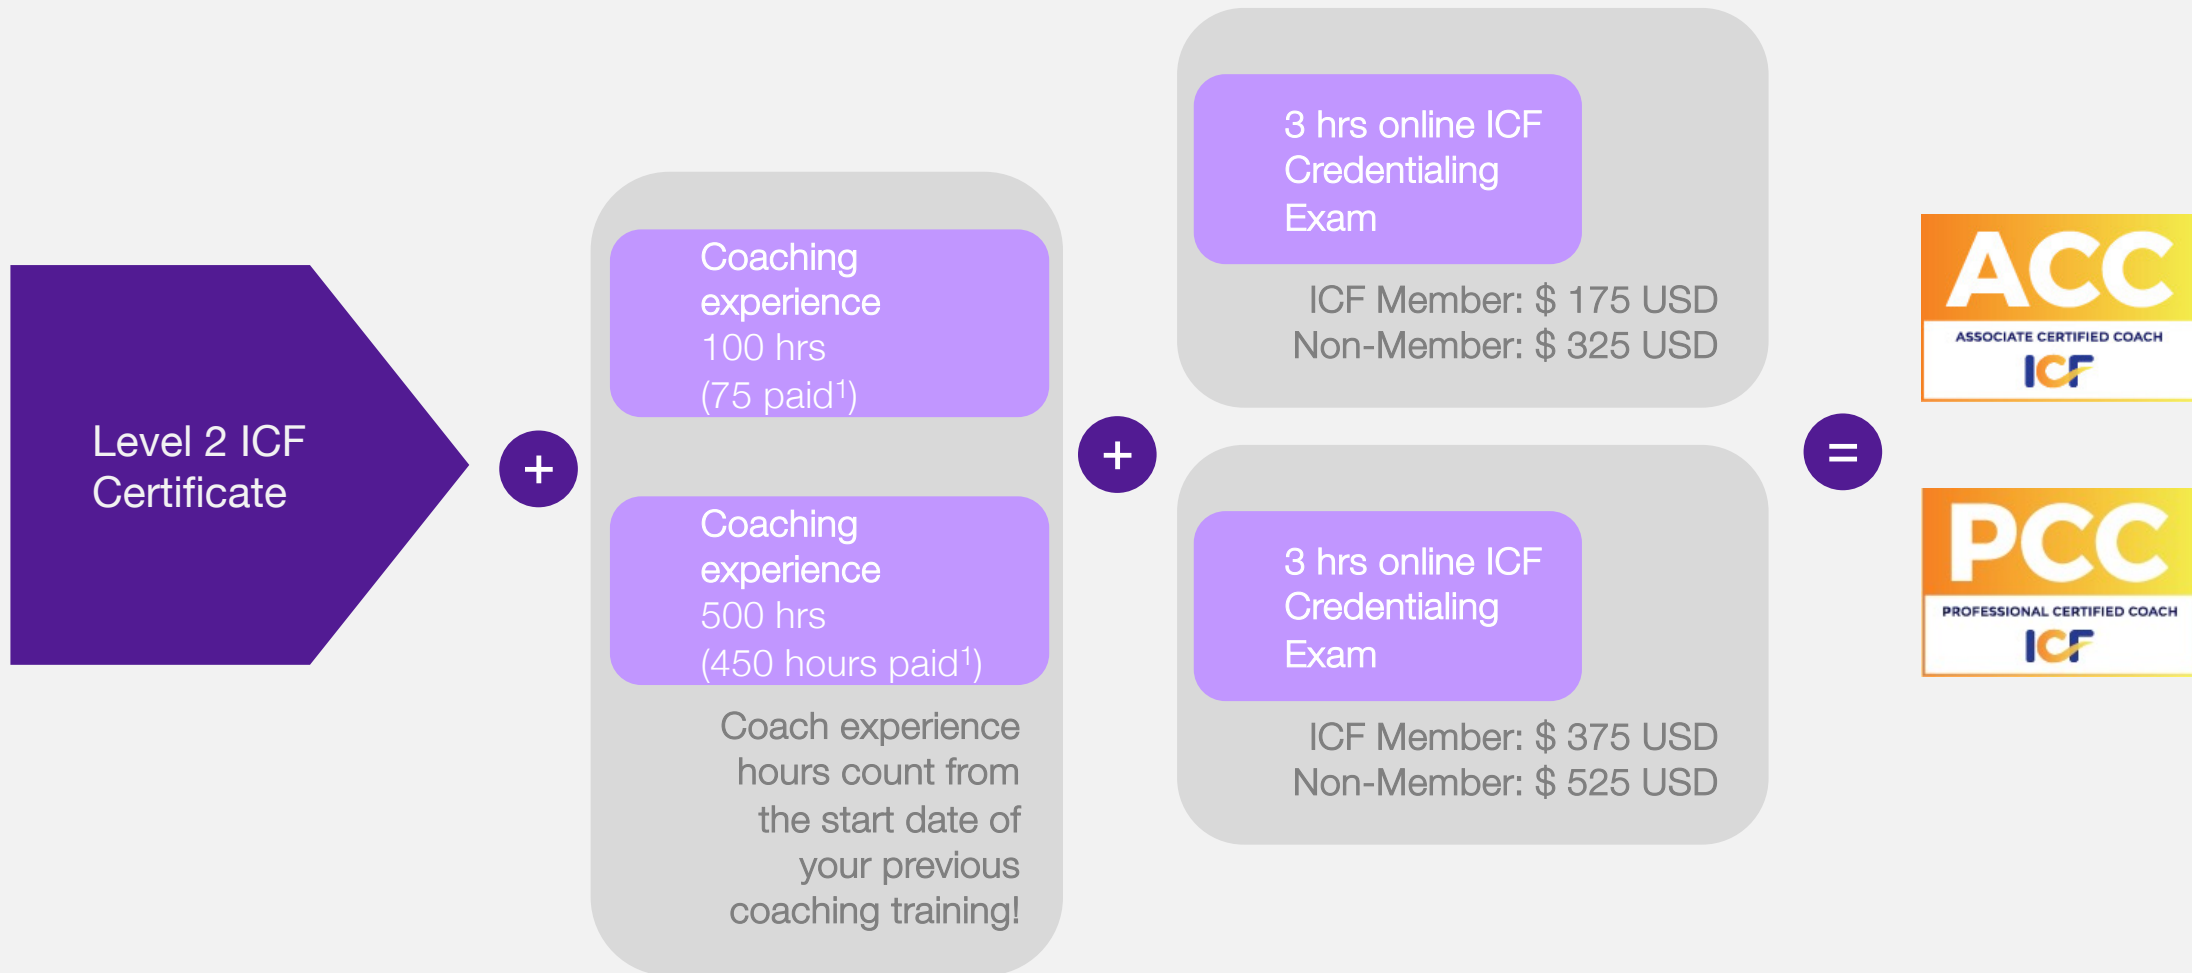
Level 2 ICF Certificate

+

Coaching experience 100 hrs (75 paid$^1$)

Coaching experience 500 hrs (450 hours paid$^1$)

Coach experience hours count from the start date of your previous coaching training!

+

3 hrs online ICF Credentialing Exam

ICF Member: $ 175 USD
Non-Member: $ 325 USD

3 hrs online ICF Credentialing Exam

ICF Member: $ 375 USD
Non-Member: $ 525 USD

=

ACC
ASSOCIATE CERTIFIED COACH
ICF

PCC
PROFESSIONAL CERTIFIED COACH
ICF